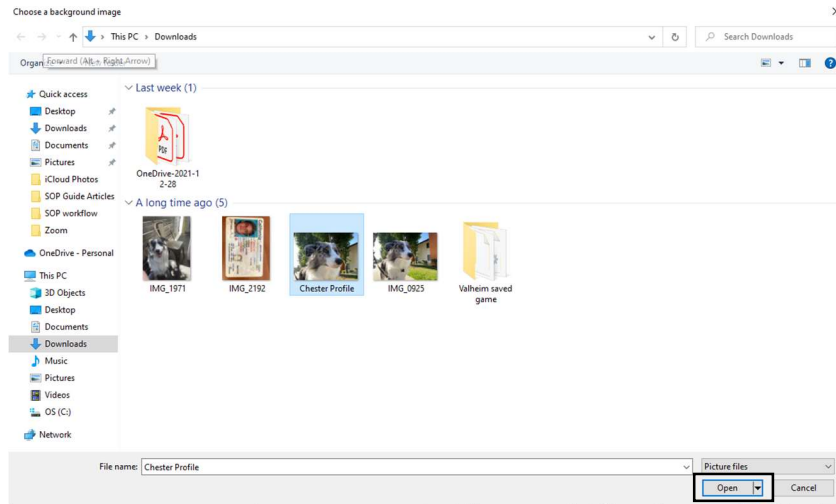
Choose a background image

This PC > Downloads

Search Downloads

Organ Forward (Alt + Right Arrow)

Last week (1)

OneDrive-2021-12-28

A long time ago (5)

IMG_1971

IMG_2192

Chester Profile

IMG_0925

Valheim saved game

Quick access
Desktop
Downloads
Documents
Pictures
iCloud Photos
SOP Guide Articles
SOP workflow
Zoom
OneDrive - Personal
This PC
3D Objects
Desktop
Documents
Downloads
Music
Pictures
Videos
OS (C:)
Network

File name: Chester Profile

Picture files

Open

Cancel